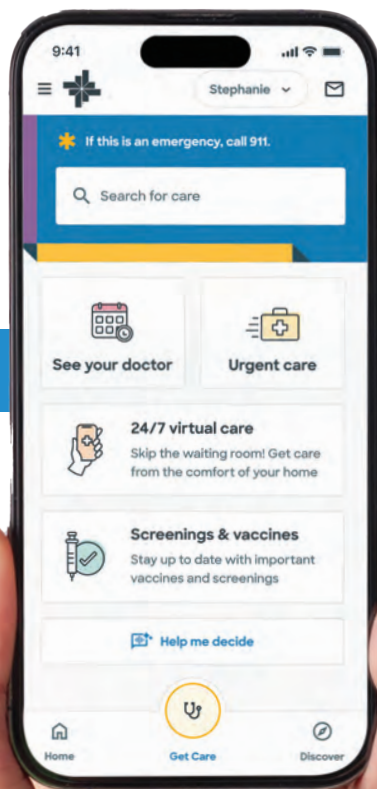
9:41

Stephanie

If this is an emergency, call 911.

Search for care

See your doctor

Urgent care

24/7 virtual care

Skip the waiting room! Get care from the comfort of your home

Screenings & vaccines

Stay up to date with important vaccines and screenings

Help me decide

Home

Get Care

Discover